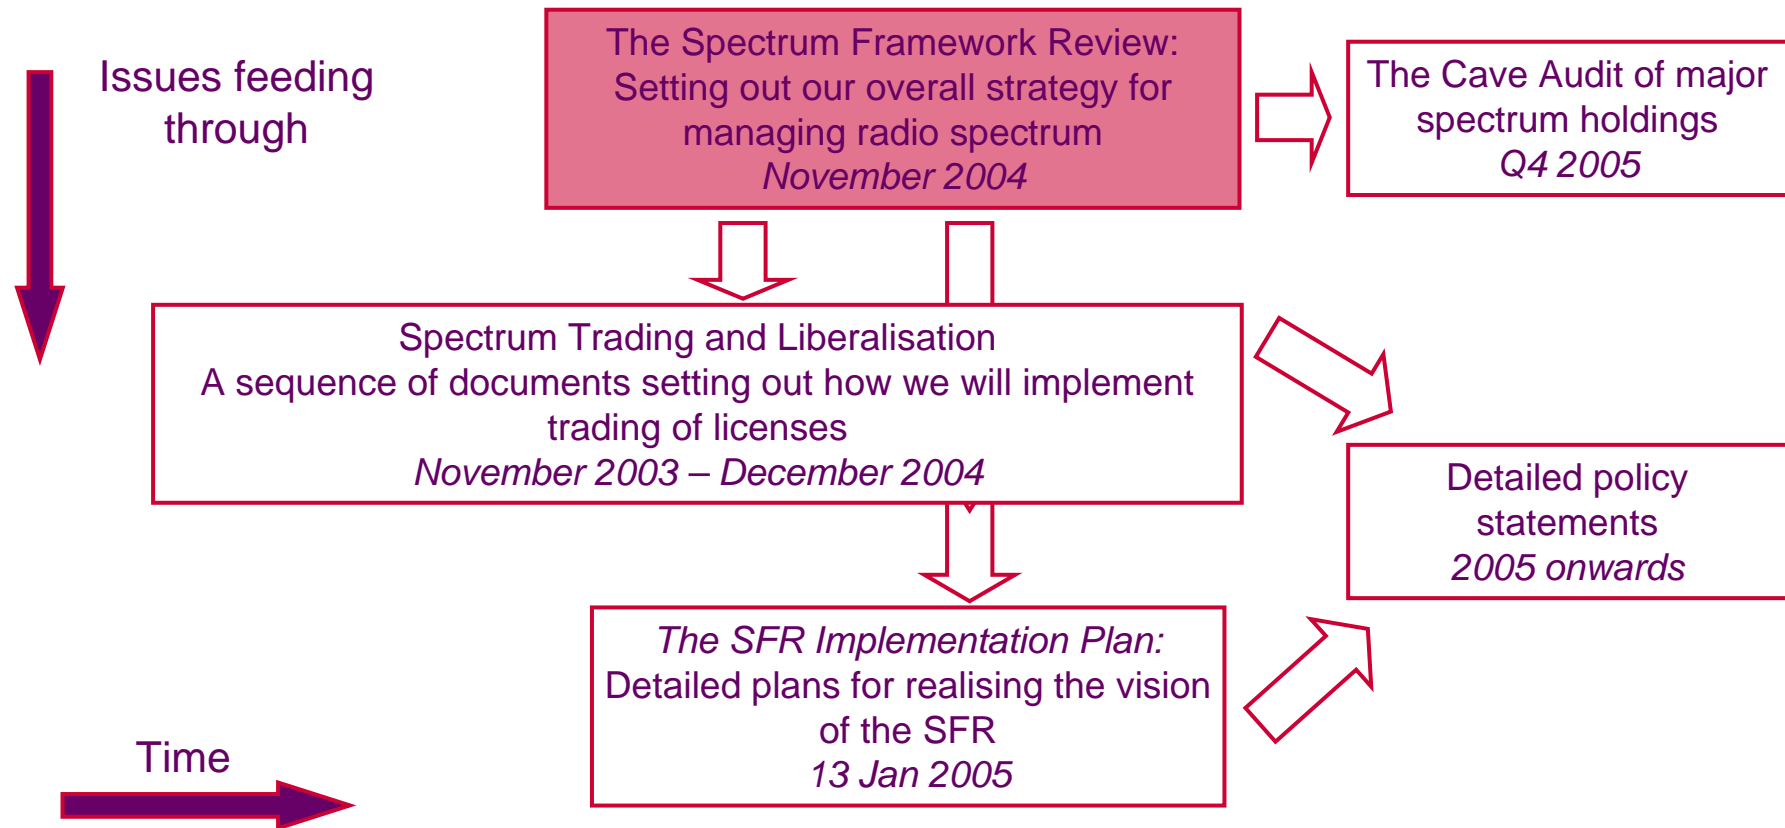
Issues feeding through

The Spectrum Framework Review: Setting out our overall strategy for managing radio spectrum
*November 2004*

The Cave Audit of major spectrum holdings
*Q4 2005*

Spectrum Trading and Liberalisation
A sequence of documents setting out how we will implement trading of licenses
*November 2003 – December 2004*

Detailed policy statements
*2005 onwards*

*The SFR Implementation Plan:*
Detailed plans for realising the vision of the SFR
*13 Jan 2005*

Time